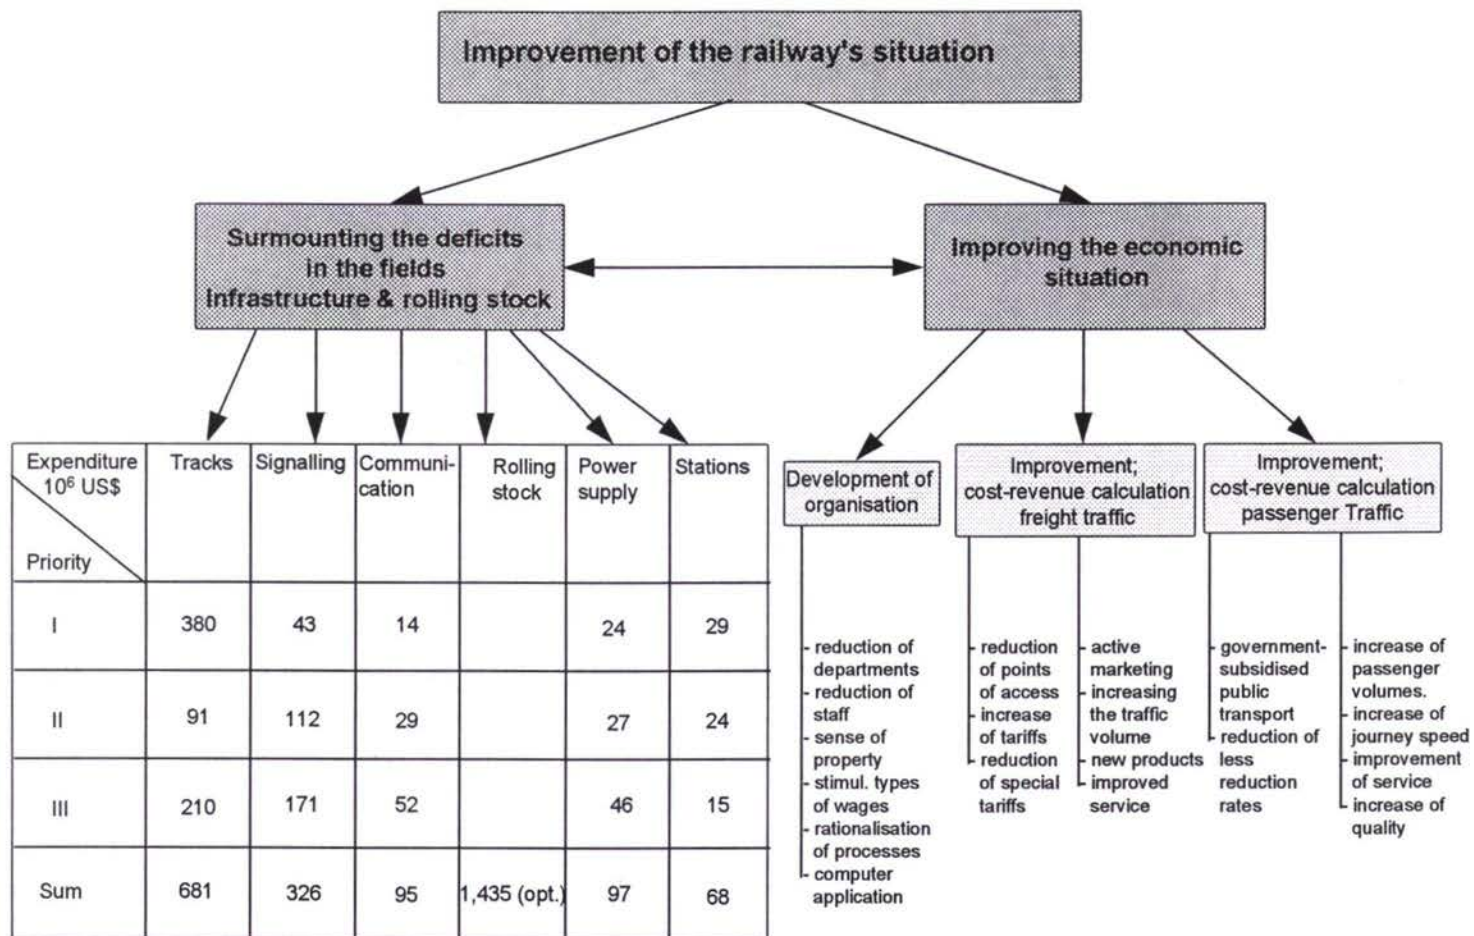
Improvement of the railway's situation

Surmounting the deficits in the fields Infrastructure & rolling stock

Improving the economic situation

| Expenditure $10^6$ US$ / Priority | Tracks | Signalling | Communication | Rolling stock | Power supply | Stations |
|---|---|---|---|---|---|---|
| I | 380 | 43 | 14 | | 24 | 29 |
| II | 91 | 112 | 29 | | 27 | 24 |
| III | 210 | 171 | 52 | | 46 | 15 |
| Sum | 681 | 326 | 95 | 1,435 (opt.) | 97 | 68 |

Development of organisation

- reduction of departments
- reduction of staff
- sense of property
- stimul. types of wages
- rationalisation of processes
- computer application

Improvement; cost-revenue calculation freight traffic

- reduction of points of access
- increase of tariffs
- reduction of special tariffs

- active marketing
- increasing the traffic volume
- new products
- improved service

Improvement; cost-revenue calculation passenger Traffic

- government-subsidised public transport
- reduction of less reduction rates

- increase of passenger volumes.
- increase of journey speed
- improvement of service
- increase of quality